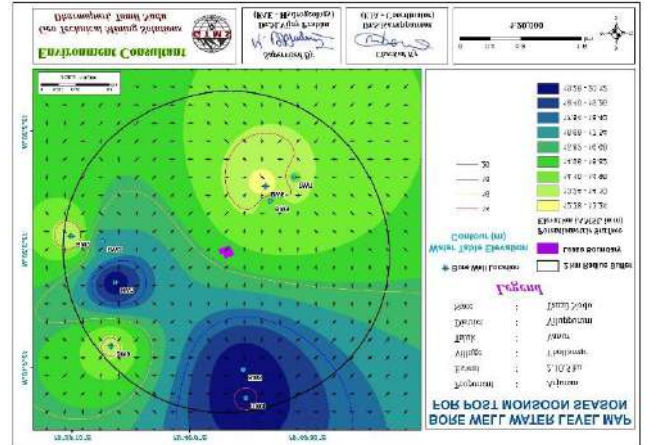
Enviornment Consultant
Geo Technical Mining Solutions
Dharmapuri, Tamil Nadu

Prepared by:
(EIA - Coordinator)

Approved by:
(FAE - Hydrogeology)

1:20,000

BORE WELL WATER LEVEL MAP
FOR POST MONSOON SEASON

Proponent : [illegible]
Extent : 2.10.5 Ha
Village : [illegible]
Taluk : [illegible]
District : Villupuram
State : Tamil Nadu

Legend
2 km Radius Buffer
Lease Boundary
Bore Well Location
Water Table Elevation
Contour (m)
Potentiometric Surface
Elevation (AMSL in m)

BW1
BW2
BW3
BW4
BW5
BW6
BW7
BW8